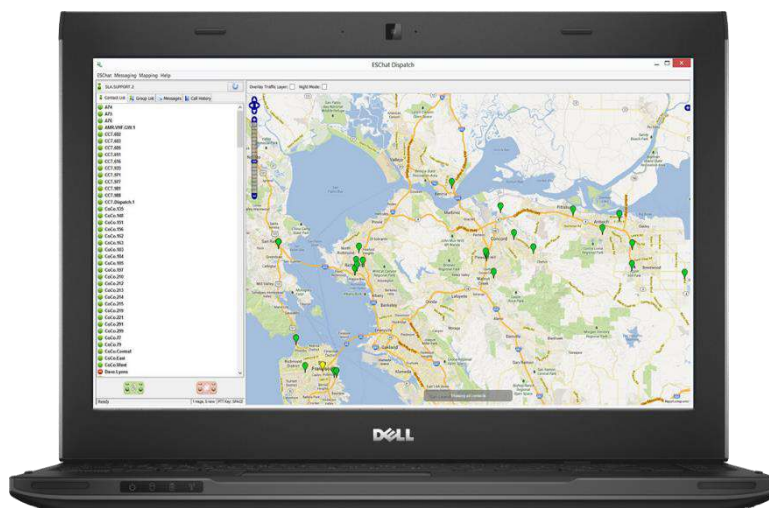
ESChat Dispatch

ESChat Messaging Mapping Help

Contact List | Group List | Messages | Call History

Overlay Traffic Layer: Night Mode:

A74
A75
A76
AMR.VHF.CGN.1
CC7.402
CC7.403
CC7.404
CC7.411
CC7.516
CC7.555
CC7.571
CC7.577
CC7.581
CC7.988
CC7.Dispatch.1
CoCo.135
CoCo.148
CoCo.151
CoCo.156
CoCo.162
CoCo.163
CoCo.164
CoCo.165
CoCo.197
CoCo.210
CoCo.212
CoCo.213
CoCo.214
CoCo.215
CoCo.218
CoCo.221
CoCo.284
CoCo.286
CoCo.77
CoCo.78
CoCo.Conmat
CoCo.East
CoCo.West
Dave Lyons

Ready

Concord
Antioch
Fairfield
Berkeley
Oakland
Lafayette
San Rafael
Walnut Creek
San Francisco

DELL